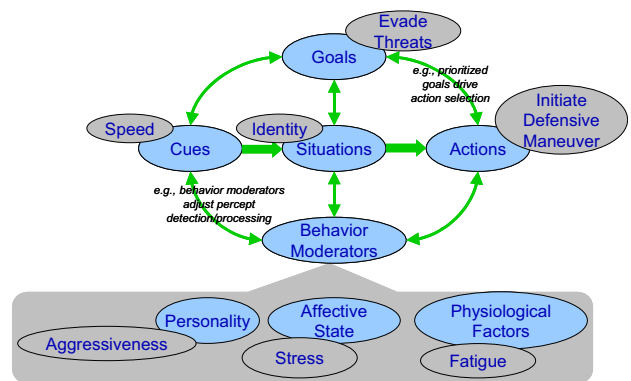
Evade Threats

Goals

e.g., prioritized goals drive action selection

Initiate Defensive Maneuver

Speed

Identity

Cues

Situations

Actions

e.g., behavior moderators adjust percept detection/processing

Behavior Moderators

Personality

Affective State

Physiological Factors

Aggressiveness

Stress

Fatigue